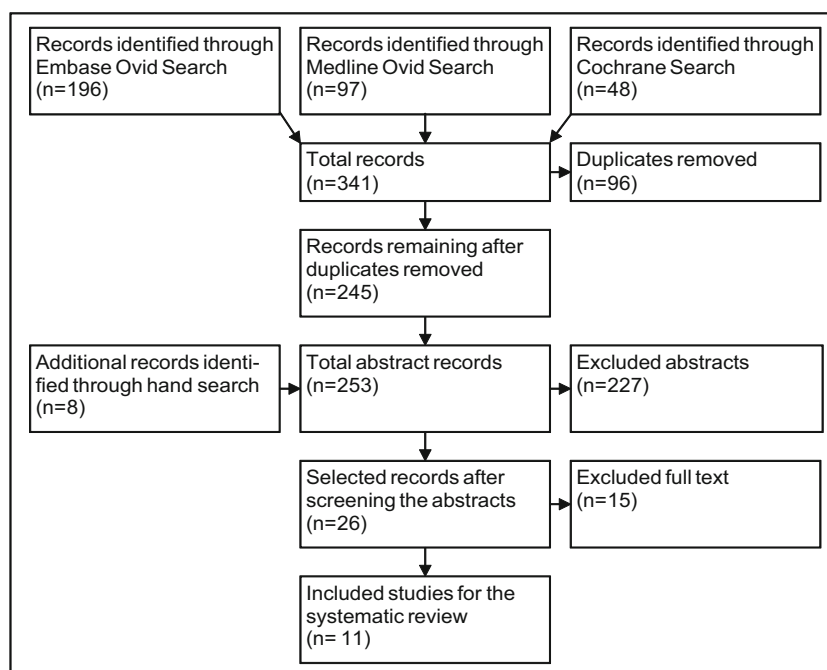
Records identified through Embase Ovid Search (n=196)

Records identified through Medline Ovid Search (n=97)

Records identified through Cochrane Search (n=48)

Total records (n=341)

Duplicates removed (n=96)

Records remaining after duplicates removed (n=245)

Additional records identified through hand search (n=8)

Total abstract records (n=253)

Excluded abstracts (n=227)

Selected records after screening the abstracts (n=26)

Excluded full text (n=15)

Included studies for the systematic review (n= 11)